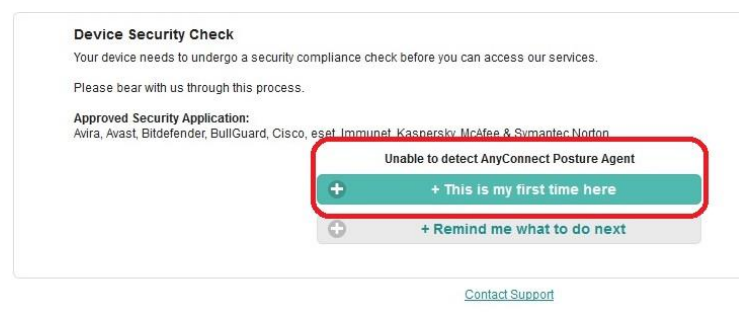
Device Security Check

Your device needs to undergo a security compliance check before you can access our services.

Please bear with us through this process.

Approved Security Application:
Avira, Avast, Bitdefender, BullGuard, Cisco, eset, Immunet, Kaspersky, McAfee & Symantec Norton

Unable to detect AnyConnect Posture Agent

+ This is my first time here

+ Remind me what to do next

Contact Support